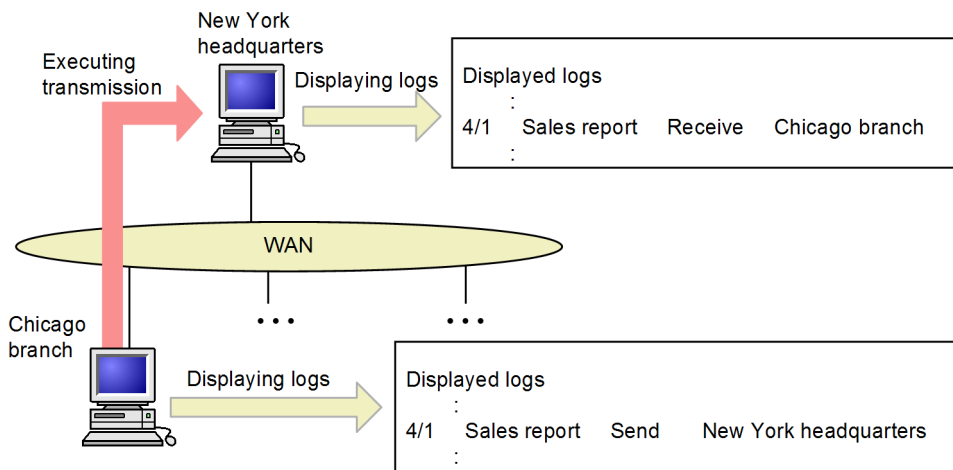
New York headquarters

Executing transmission

Displaying logs

Displayed logs
:
4/1 Sales report Receive Chicago branch
:

WAN

• • •

• • •

Chicago branch

Displaying logs

Displayed logs
:
4/1 Sales report Send New York headquarters
: